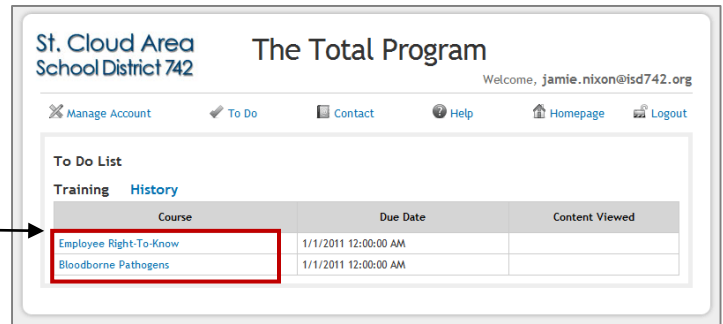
St. Cloud Area School District 742

The Total Program

Welcome, jamie.nixon@isd742.org

Manage Account   To Do   Contact   Help   Homepage   Logout

To Do List

Training   History

| Course | Due Date | Content Viewed |
|---|---|---|
| Employee Right-To-Know | 1/1/2011 12:00:00 AM | |
| Bloodborne Pathogens | 1/1/2011 12:00:00 AM | |